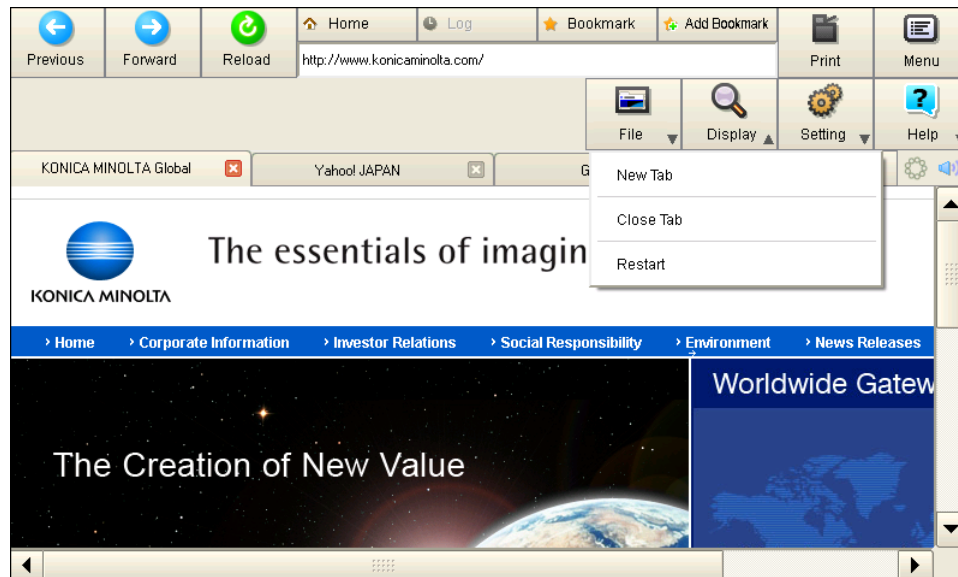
Previous
Forward
Reload
Home
Log
Bookmark
Add Bookmark
Print
Menu
http://www.konicaminolta.com/
File
Display
Setting
Help
KONICA MINOLTA Global
Yahoo! JAPAN
G
New Tab
Close Tab
Restart
KONICA MINOLTA
The essentials of imagin
› Home
› Corporate Information
› Investor Relations
› Social Responsibility
› Environment
› News Releases
The Creation of New Value
Worldwide Gatew